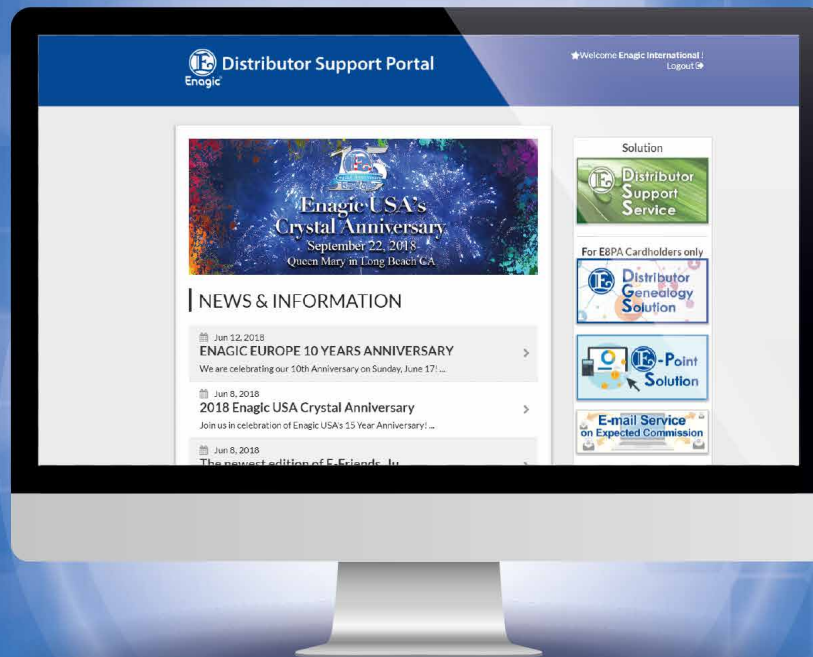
E Enagic Distributor Support Portal

Welcome Enagic International ! Logout

Enagic USA's Crystal Anniversary
September 22, 2018
Queen Mary in Long Beach CA

NEWS & INFORMATION

Jun 12, 2018
ENAGIC EUROPE 10 YEARS ANNIVERSARY
We are celebrating our 10th Anniversary on Sunday, June 17! ...

Jun 8, 2018
2018 Enagic USA Crystal Anniversary
Join us in celebration of Enagic USA's 15 Year Anniversary! ...

Jun 8, 2018
The newest edition of E-Friends Ju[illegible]

Solution

E Distributor Support Service

For E8PA Cardholders only

E Distributor Genealogy Solution

E-Point Solution

E-mail Service on Expected Commission